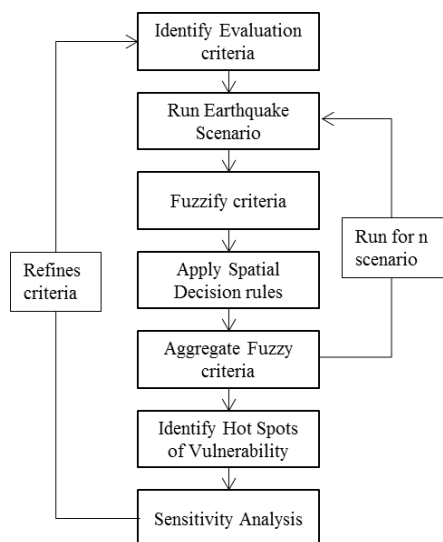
Identify Evaluation criteria

Run Earthquake Scenario

Fuzzify criteria

Apply Spatial Decision rules

Aggregate Fuzzy criteria

Identify Hot Spots of Vulnerability

Sensitivity Analysis

Refines criteria

Run for n scenario